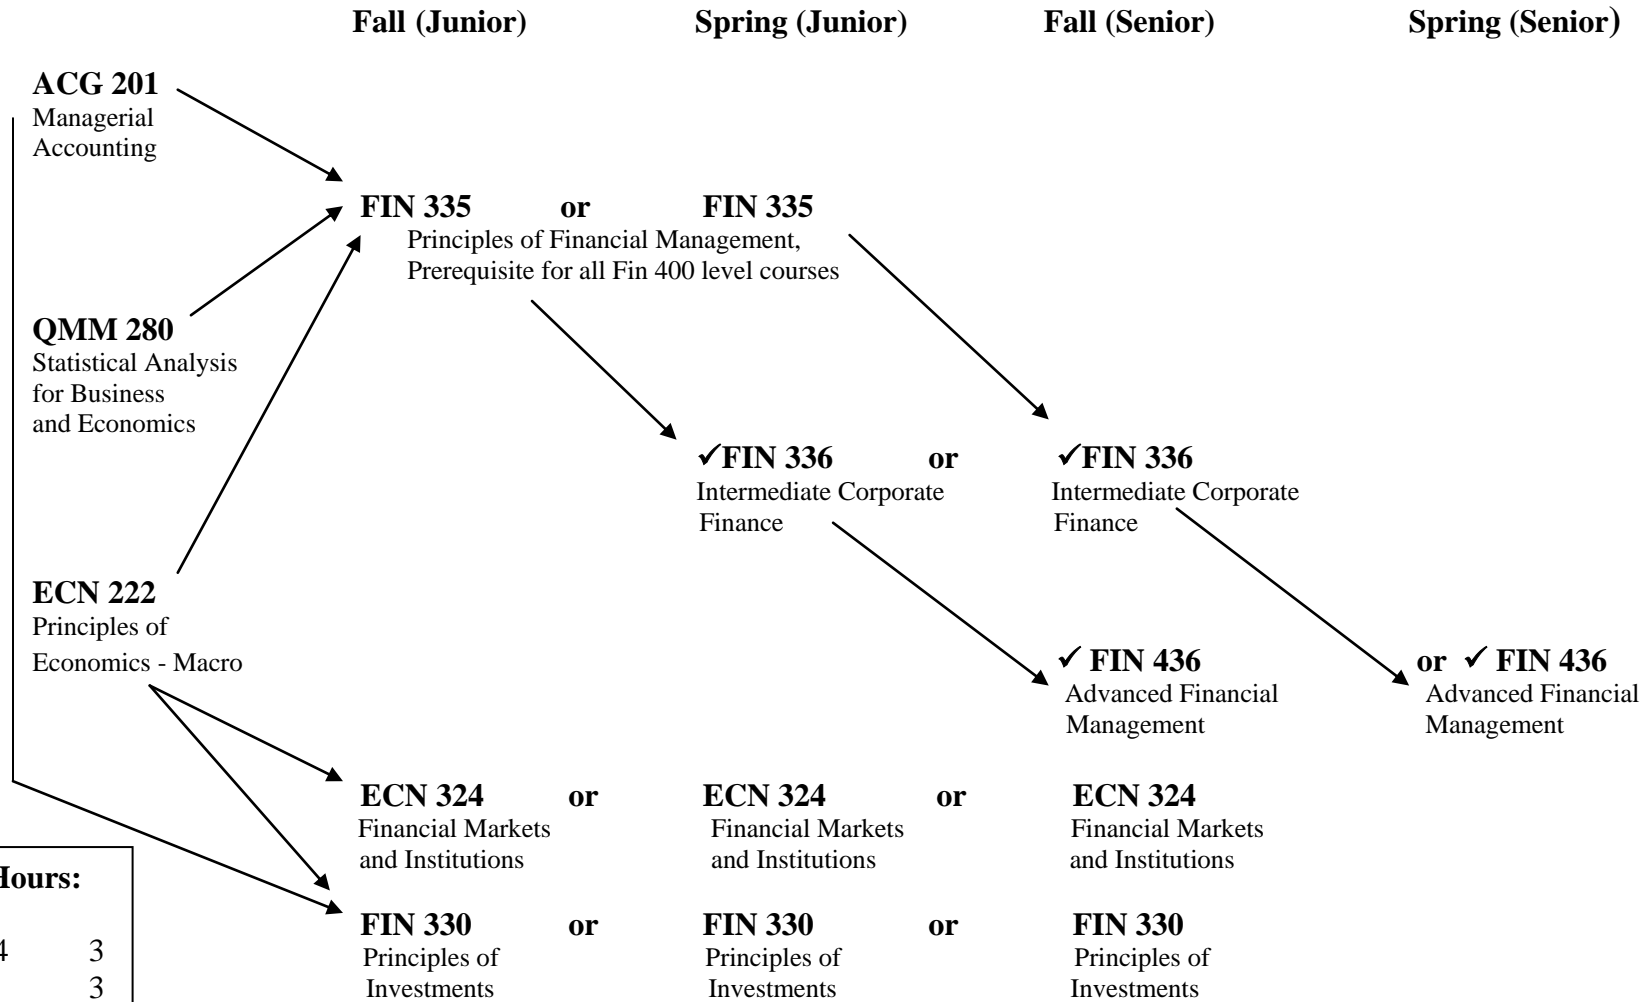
Fall (Junior) Spring (Junior) Fall (Senior) Spring (Senior)

ACG 201
Managerial Accounting

FIN 335 or FIN 335
Principles of Financial Management, Prerequisite for all Fin 400 level courses

QMM 280
Statistical Analysis for Business and Economics

✓FIN 336 or ✓FIN 336
Intermediate Corporate Finance
Intermediate Corporate Finance

ECN 222
Principles of Economics - Macro

✓ FIN 436
Advanced Financial Management

or ✓ FIN 436
Advanced Financial Management

ECN 324 or ECN 324 or ECN 324
Financial Markets and Institutions
Financial Markets and Institutions
Financial Markets and Institutions

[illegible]ours:

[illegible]4 3
3

FIN 330 or FIN 330 or FIN 330
Principles of Investments
Principles of Investments
Principles of Investments